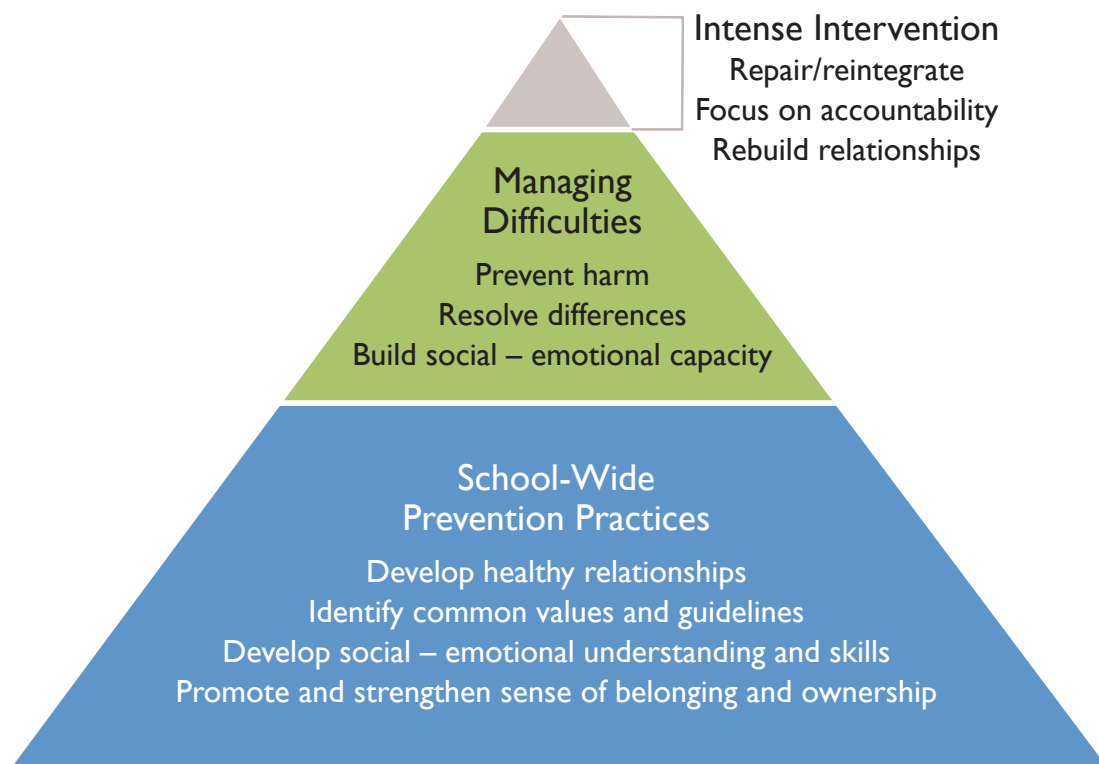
Intense Intervention
Repair/reintegrate
Focus on accountability
Rebuild relationships

Managing Difficulties
Prevent harm
Resolve differences
Build social – emotional capacity

School-Wide Prevention Practices
Develop healthy relationships
Identify common values and guidelines
Develop social – emotional understanding and skills
Promote and strengthen sense of belonging and ownership